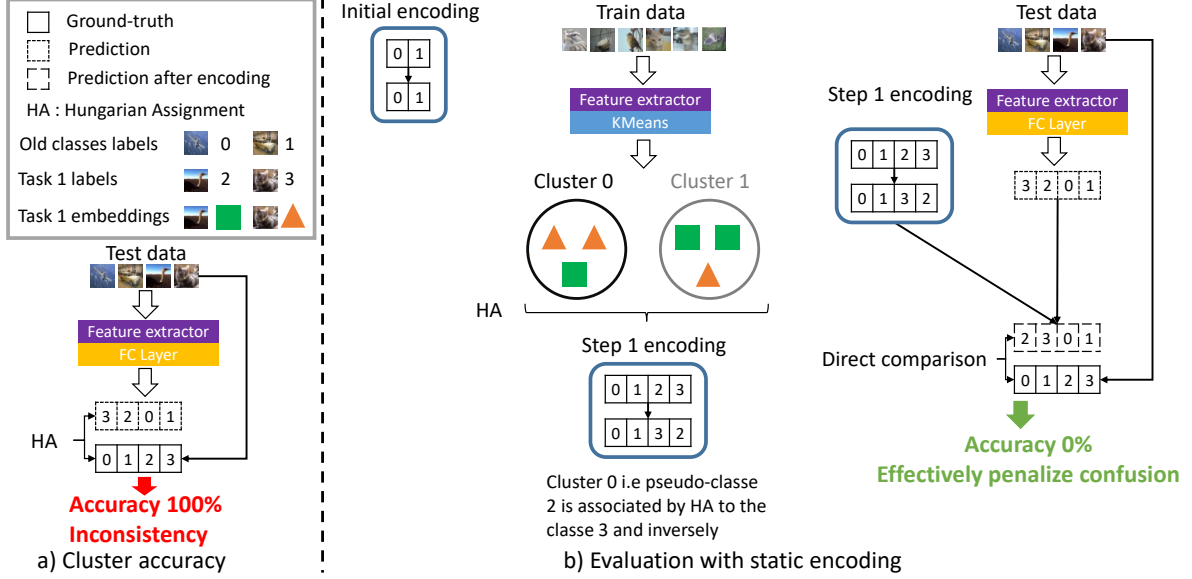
Ground-truth
Prediction
Prediction after encoding
HA : Hungarian Assignment
Old classes labels 0 1
Task 1 labels 2 3
Task 1 embeddings

Test data
Feature extractor
FC Layer
3 2 0 1
HA
0 1 2 3
Accuracy 100%
Inconsistency
a) Cluster accuracy

Initial encoding
0 1
0 1

Train data
Feature extractor
KMeans
Cluster 0
Cluster 1
HA
Step 1 encoding
0 1 2 3
0 1 3 2
Cluster 0 i.e pseudo-classe 2 is associated by HA to the classe 3 and inversely

Test data
Step 1 encoding
Feature extractor
FC Layer
0 1 2 3
0 1 3 2
3 2 0 1
2 3 0 1
Direct comparison
0 1 2 3
Accuracy 0%
Effectively penalize confusion

b) Evaluation with static encoding